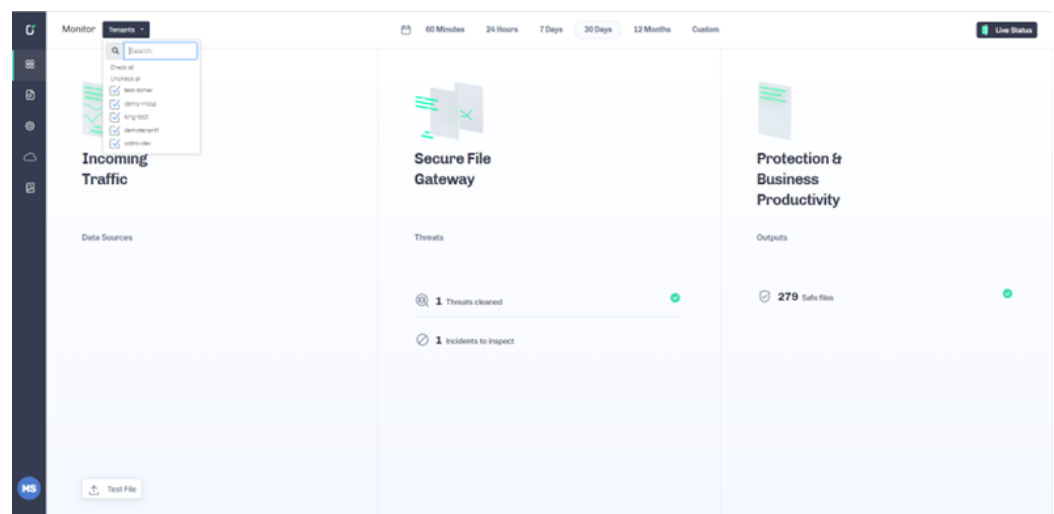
Monitor Tenants

Search

Check all

Uncheck all

test-tomer

demo-mssp

king-test

demotenant1

votiro-dev

60 Minutes 24 Hours 7 Days 30 Days 12 Months Custom

Live Status

Incoming Traffic

Data Sources

Secure File Gateway

Threats

1 Threats cleaned

1 Incidents to inspect

Protection & Business Productivity

Outputs

279 Safe files

Test File

MS